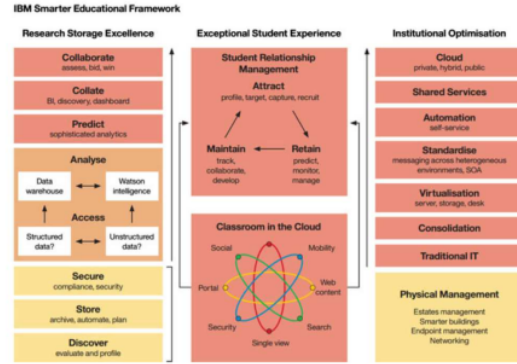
IBM Smarter Educational Framework

Research Storage Excellence

Collaborate
assess, bid, win

Collate
BI, discovery, dashboard

Predict
sophisticated analytics

Analyse

Data warehouse

Watson intelligence

Access

Structured data?

Unstructured data?

Secure
compliance, security

Store
archive, automate, plan

Discover
evaluate and profile

Exceptional Student Experience

Student Relationship Management

Attract
profile, target, capture, recruit

Maintain
track, collaborate, develop

Retain
predict, monitor, manage

Classroom in the Cloud

Social

Mobility

Portal

Web content

Security

Search

Single view

Institutional Optimisation

Cloud
private, hybrid, public

Shared Services

Automation
self-service

Standardise
messaging across heterogeneous environments, SOA

Virtualisation
server, storage, desk

Consolidation

Traditional IT

Physical Management
Estates management
Smarter buildings
Endpoint management
Networking